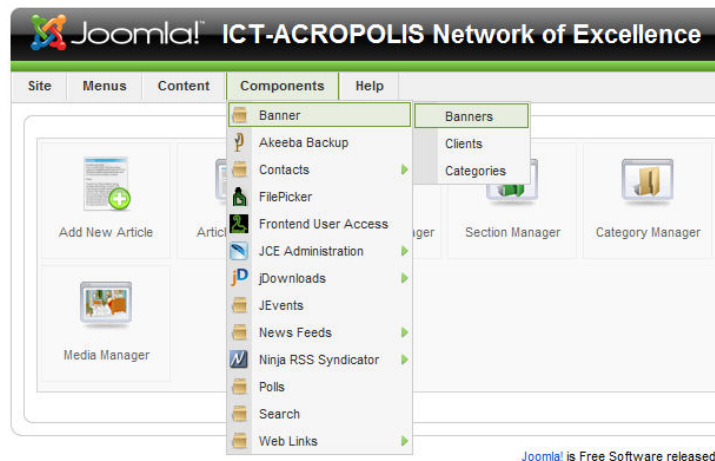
Joomla!™ ICT-ACROPOLIS Network of Excellence

Site Menus Content Components Help

Banner
Akeeba Backup
Contacts
FilePicker
Frontend User Access
JCE Administration
jDownloads
JEvents
News Feeds
Ninja RSS Syndicator
Polls
Search
Web Links

Banners
Clients
Categories

Add New Article
Artic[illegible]
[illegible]ager
Section Manager
Category Manager
Media Manager

Joomla! is Free Software released